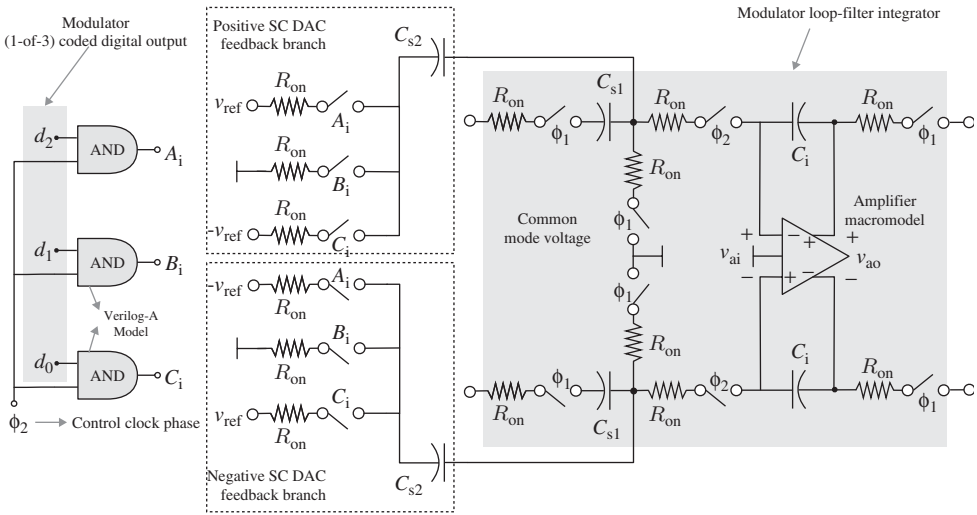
Modulator (1-of-3) coded digital output

$d_2$ AND $A_i$

$d_1$ AND $B_i$

Verilog-A Model

$d_0$ AND $C_i$

$\phi_2$ Control clock phase

Positive SC DAC feedback branch

$v_{ref}$ $R_{on}$ $A_i$

$R_{on}$ $B_i$

$-v_{ref}$ $R_{on}$ $C_i$

$C_{s2}$

$-v_{ref}$ $R_{on}$ $A_i$

$B_i$ $R_{on}$

$v_{ref}$ $C_i$ $R_{on}$

Negative SC DAC feedback branch

$C_{s2}$

Modulator loop-filter integrator

$R_{on}$ $\phi_1$ $C_{s1}$ $R_{on}$ $\phi_2$ $C_i$ $R_{on}$ $\phi_1$

$R_{on}$

$\phi_1$

Common mode voltage

$\phi_1$

$R_{on}$

Amplifier macromodel

$+$ $v_{ai}$ $-$ $-$ $+$ $+$ $-$ $+$ $v_{ao}$ $-$

$\phi_1$ $R_{on}$ $C_{s1}$ $R_{on}$ $\phi_2$ $C_i$ $R_{on}$ $\phi_1$